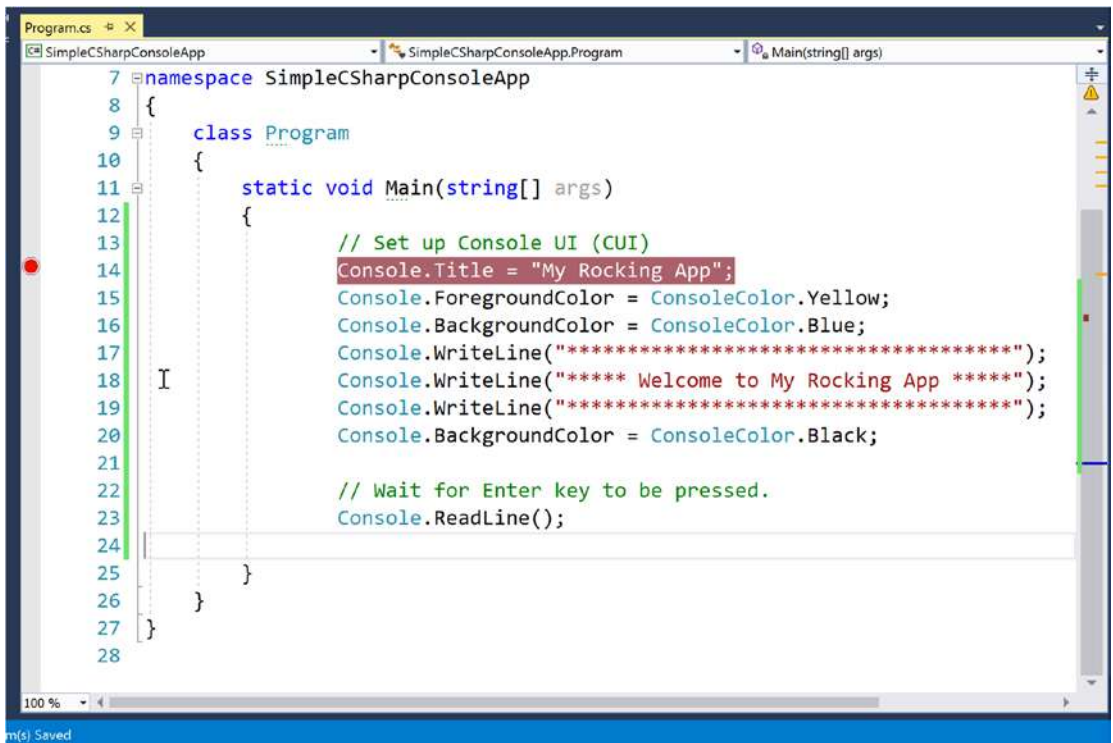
Program.cs ✕

SimpleCSharpConsoleApp | SimpleCSharpConsoleApp.Program | Main(string[] args)

7 namespace SimpleCSharpConsoleApp
8 {
9     class Program
10    {
11        static void Main(string[] args)
12        {
13            // Set up Console UI (CUI)
14            Console.Title = "My Rocking App";
15            Console.ForegroundColor = ConsoleColor.Yellow;
16            Console.BackgroundColor = ConsoleColor.Blue;
17            Console.WriteLine("*************************************");
18            Console.WriteLine("***** Welcome to My Rocking App *****");
19            Console.WriteLine("*************************************");
20            Console.BackgroundColor = ConsoleColor.Black;
21
22            // Wait for Enter key to be pressed.
23            Console.ReadLine();
24
25        }
26    }
27 }
28

100 %

m(s) Saved